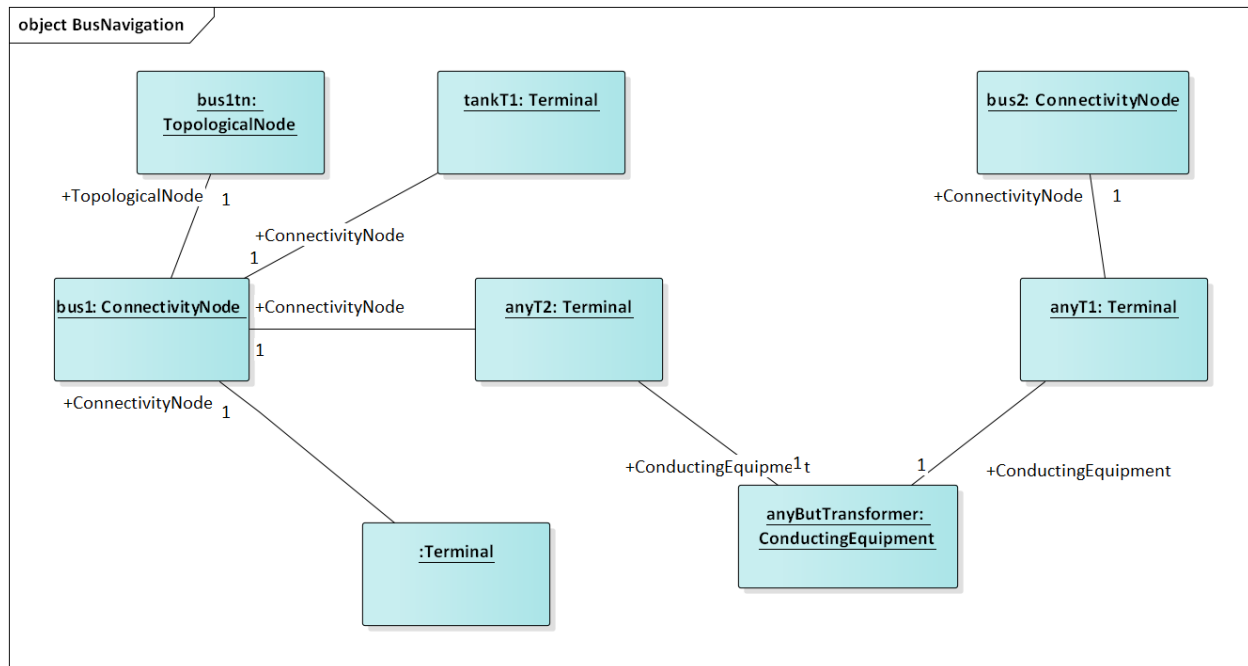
object BusNavigation

bus1tn: TopologicalNode

tankT1: Terminal

bus2: ConnectivityNode

+TopologicalNode 1

+ConnectivityNode 1

+ConnectivityNode 1

bus1: ConnectivityNode

+ConnectivityNode 1

anyT2: Terminal

anyT1: Terminal

+ConnectivityNode 1

+ConductingEquipme1t

1 +ConductingEquipment

anyButTransformer: ConductingEquipment

:Terminal